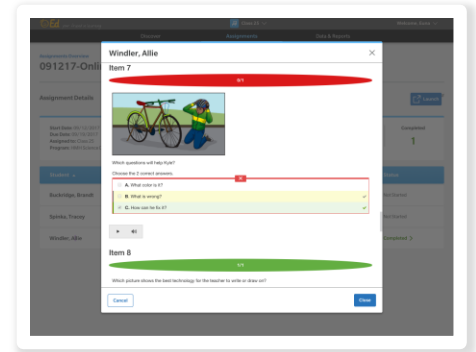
Windler, Allie

Item 7

0/1

Which questions will help Kyle?

Choose the 2 correct answers.

A. What color is it?

B. What is wrong?

C. How can he fix it?

Item 8

1/1

Which picture shows the best technology for the teacher to write or draw on?

Cancel

Close

Overview

Assignments

Data & Reports

Welcome, Sara

Assignment Overview

091217-Onli

Assignment Details

Start Date:
Due Date:
Assignments:
Progress:

Completed

1

Student

Kochridge, Brandt

Syrista, Tracey

Windler, Allie

Status

Not Started

Not Started

Completed

Launch